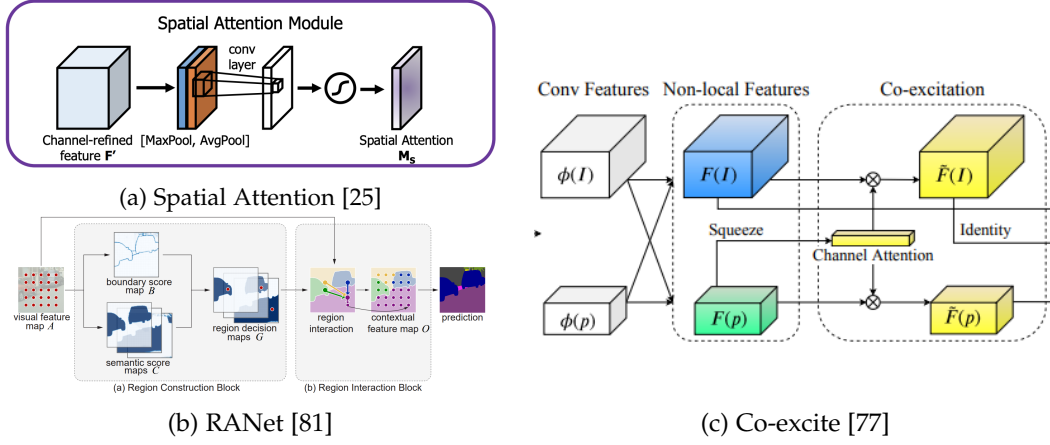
Spatial Attention Module

conv layer

Channel-refined feature $\mathbf{F'}$

[MaxPool, AvgPool]

Spatial Attention $\mathbf{M_s}$

(a) Spatial Attention [25]

visual feature map $A$

boundary score map $B$

semantic score maps $C$

region decision maps $G$

region interaction

contextual feature map $O$

prediction

(a) Region Construction Block

(b) Region Interaction Block

(b) RANet [81]

Conv Features

Non-local Features

Co-excitation

$\phi(I)$

$F(I)$

$\tilde{F}(I)$

Squeeze

Identity

Channel Attention

$\phi(p)$

$F(p)$

$\tilde{F}(p)$

(c) Co-excite [77]